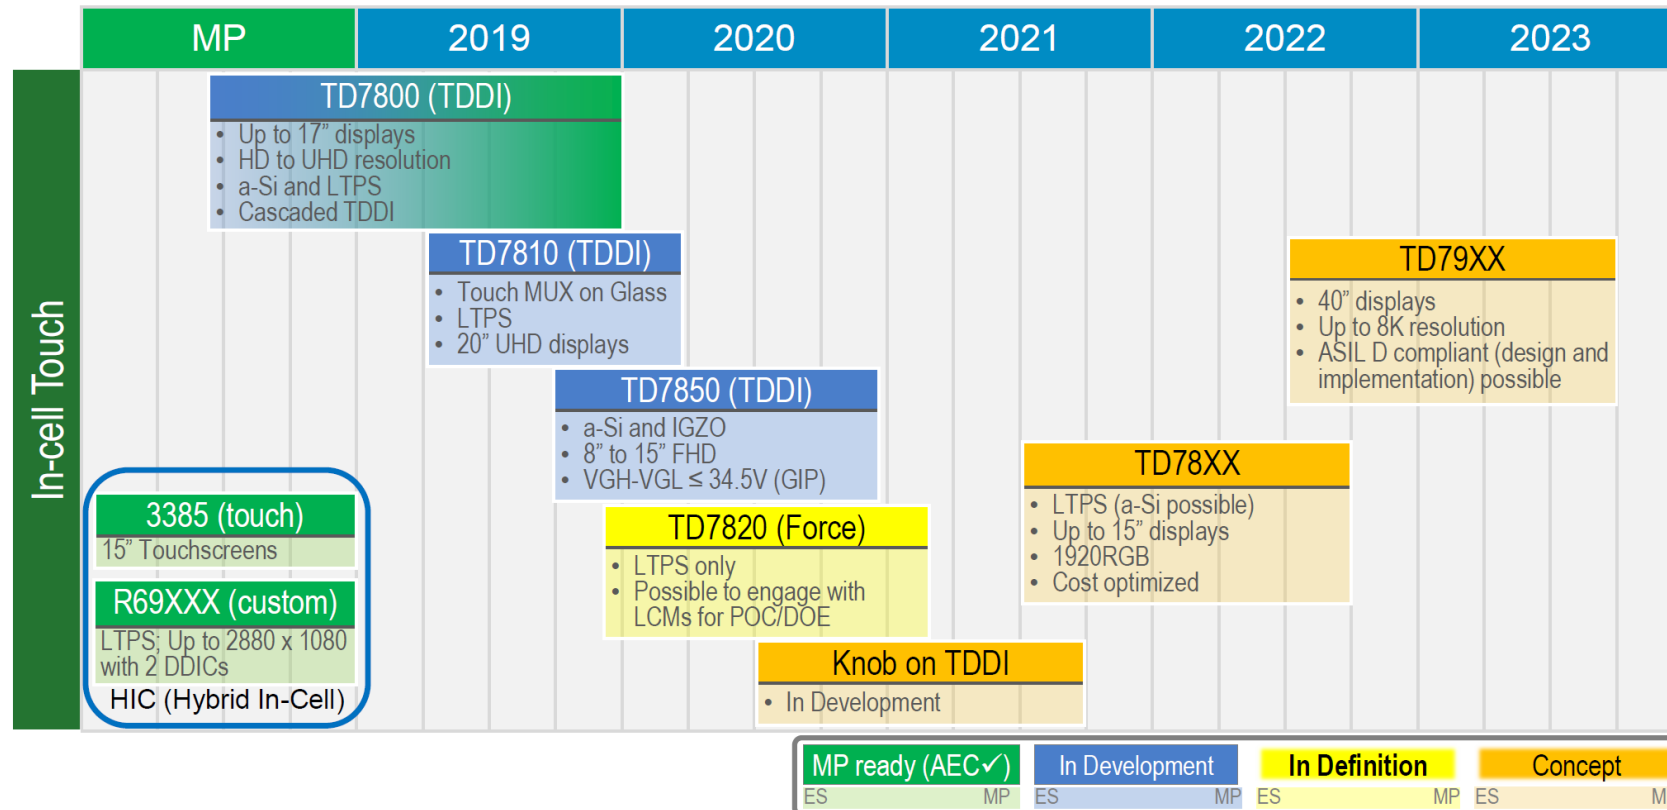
MP | 2019 | 2020 | 2021 | 2022 | 2023

In-cell Touch

TD7800 (TDDI)
• Up to 17" displays
• HD to UHD resolution
• a-Si and LTPS
• Cascaded TDDI

TD7810 (TDDI)
• Touch MUX on Glass
• LTPS
• 20" UHD displays

TD7850 (TDDI)
• a-Si and IGZO
• 8" to 15" FHD
• VGH-VGL ≤ 34.5V (GIP)

TD79XX
• 40" displays
• Up to 8K resolution
• ASIL D compliant (design and implementation) possible

TD78XX
• LTPS (a-Si possible)
• Up to 15" displays
• 1920RGB
• Cost optimized

3385 (touch)
15" Touchscreens

R69XXX (custom)
LTPS; Up to 2880 x 1080 with 2 DDICs

HIC (Hybrid In-Cell)

TD7820 (Force)
• LTPS only
• Possible to engage with LCMs for POC/DOE

Knob on TDDI
• In Development

MP ready (AEC✓)
ES MP
In Development
ES MP
In Definition
ES MP
Concept
ES M